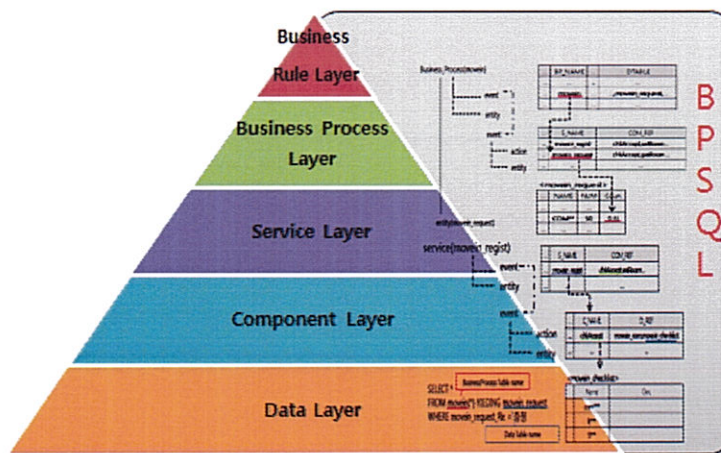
Business Rule Layer

Business Process Layer

Service Layer

Component Layer

Data Layer

Business_Process(movein)

event

entity

action

entity

BP_NAME

DTABLE

movein

_movein_request_

S_NAME

COM_REF

movein_regist

<movein_request>

NAME

entity(movein_request)

service(movein_regist)

event

entity

S_NAME

COM_REF

movein_regist

event

action

entity

C_NAME

D_REF

chkmovin

movein_checklist

SELECT *

BusinessProcess Table name

FROM movein(*) REGING movein_request

WHERE movein_request_file < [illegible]

Data Table name

<movein_checklist>

Name

B
P
S
Q
L